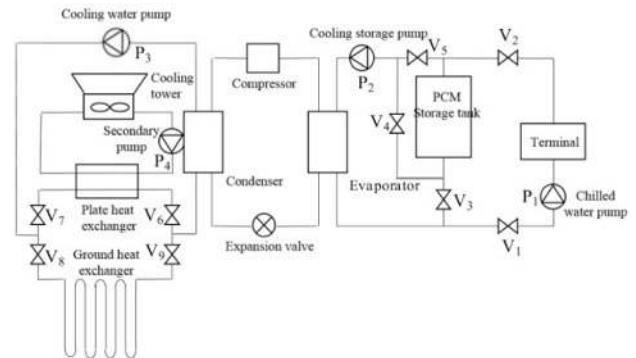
Cooling water pump

$P_3$

Cooling tower

Secondary pump

$P_4$

Plate heat exchanger

$V_7$

$V_6$

$V_8$

$V_9$

Ground heat exchanger

Compressor

Condenser

Expansion valve

Cooling storage pump

$P_2$

$V_5$

$V_2$

$V_4$

PCM Storage tank

Evaporator

$V_3$

Terminal

$P_1$

Chilled water pump

$V_1$